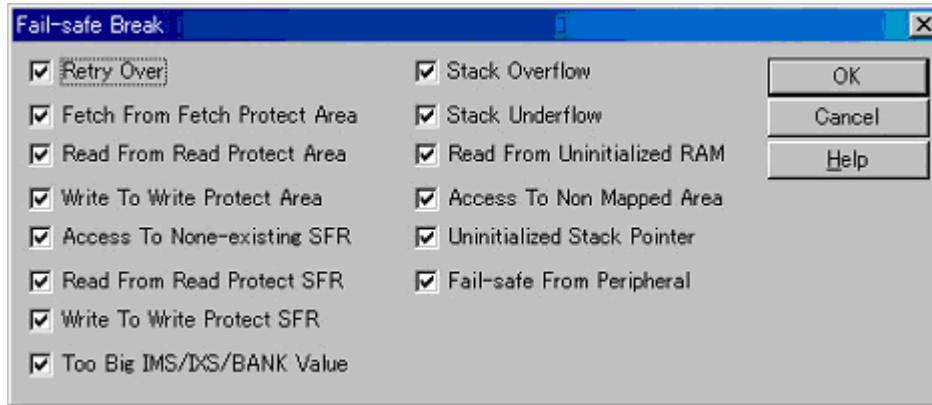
Fail-safe Break

Retry Over
Fetch From Fetch Protect Area
Read From Read Protect Area
Write To Write Protect Area
Access To None-existing SFR
Read From Read Protect SFR
Write To Write Protect SFR
Too Big IMS/IXS/BANK Value

Stack Overflow
Stack Underflow
Read From Uninitialized RAM
Access To Non Mapped Area
Uninitialized Stack Pointer
Fail-safe From Peripheral

OK
Cancel
Help